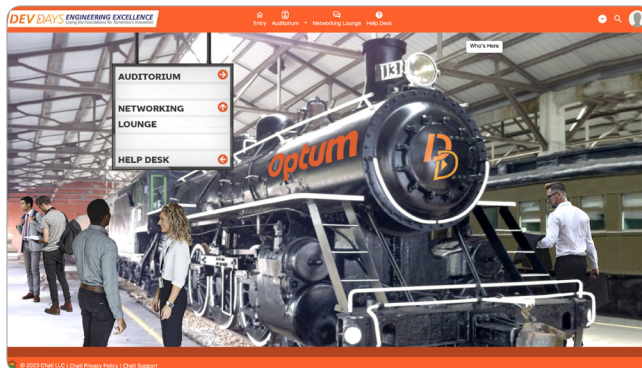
DEV DAYS ENGINEERING EXCELLENCE
Laying the foundations for Tomorrow's Innovation

Entry Auditorium Networking Lounge Help Desk

Who's Here

AUDITORIUM

NETWORKING LOUNGE

HELP DESK

131

Optum

DD

© 2023 Chati LLC | Chati Privacy Policy | Chati Support